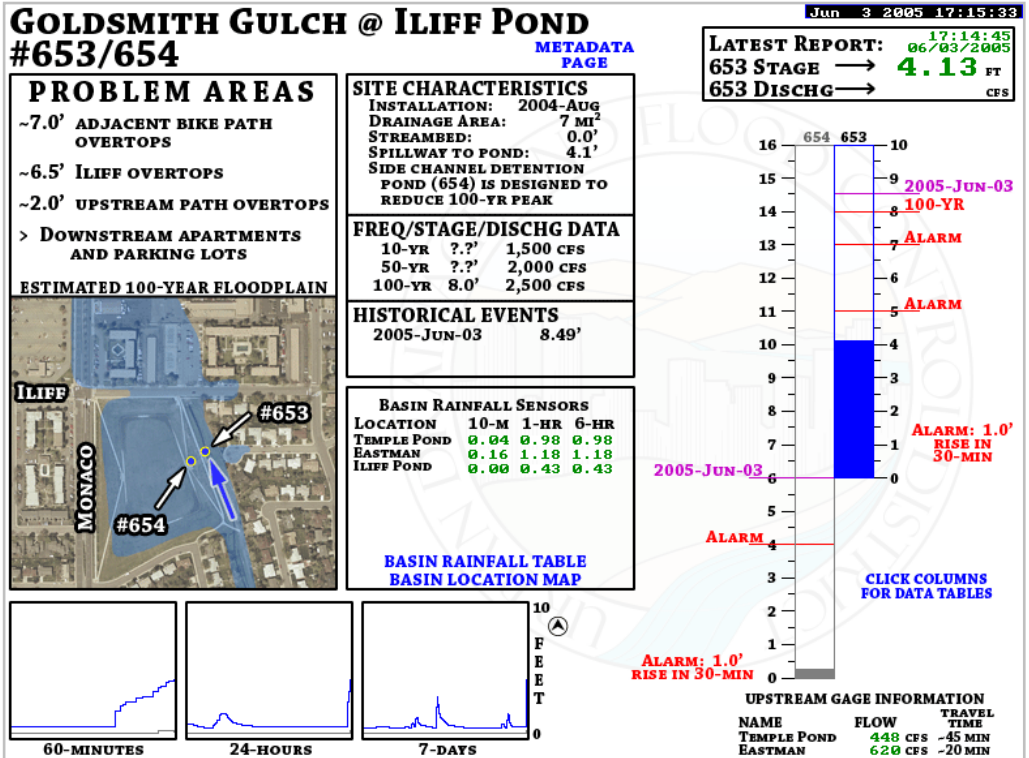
Goldsmith Gulch @ Iliff Pond
#653/654

Metadata Page

Jun 3 2005 17:15:33

Latest Report: 17:14:45 06/03/2005
653 Stage → 4.13 FT
653 Dischg → CFS

Problem Areas
~7.0' adjacent bike path overtops
~6.5' Iliff overtops
~2.0' upstream path overtops
> Downstream apartments and parking lots

Estimated 100-year floodplain

Iliff
Monaco
#653
#654

Site Characteristics
Installation: 2004-Aug
Drainage Area: 7 mi$^2$
Streambed: 0.0'
Spillway to pond: 4.1'
Side channel detention pond (654) is designed to reduce 100-yr peak

Freq/Stage/Dischg Data
| | | |
|---|---|---|
| 10-yr | ?.?' | 1,500 cfs |
| 50-yr | ?.?' | 2,000 cfs |
| 100-yr | 8.0' | 2,500 cfs |

Historical Events
2005-Jun-03 8.49'

Basin Rainfall Sensors
| Location | 10-m | 1-hr | 6-hr |
|---|---|---|---|
| Temple Pond | 0.04 | 0.98 | 0.98 |
| Eastman | 0.16 | 1.18 | 1.18 |
| Iliff Pond | 0.00 | 0.43 | 0.43 |

Basin Rainfall Table
Basin Location Map

654 653
16 15 14 13 12 11 10 9 8 7 6 5 4 3 2 1 0
10 9 8 7 6 5 4 3 2 1 0
2005-Jun-03
100-yr
Alarm
Alarm
Alarm: 1.0' rise in 30-min
2005-Jun-03
Alarm
Click columns for data tables
Alarm: 1.0' rise in 30-min

10
F E E T
0
60-minutes
24-hours
7-days

Upstream Gage Information
| Name | Flow | Travel Time |
|---|---|---|
| Temple Pond | 448 cfs | ~45 min |
| Eastman | 620 cfs | ~20 min |